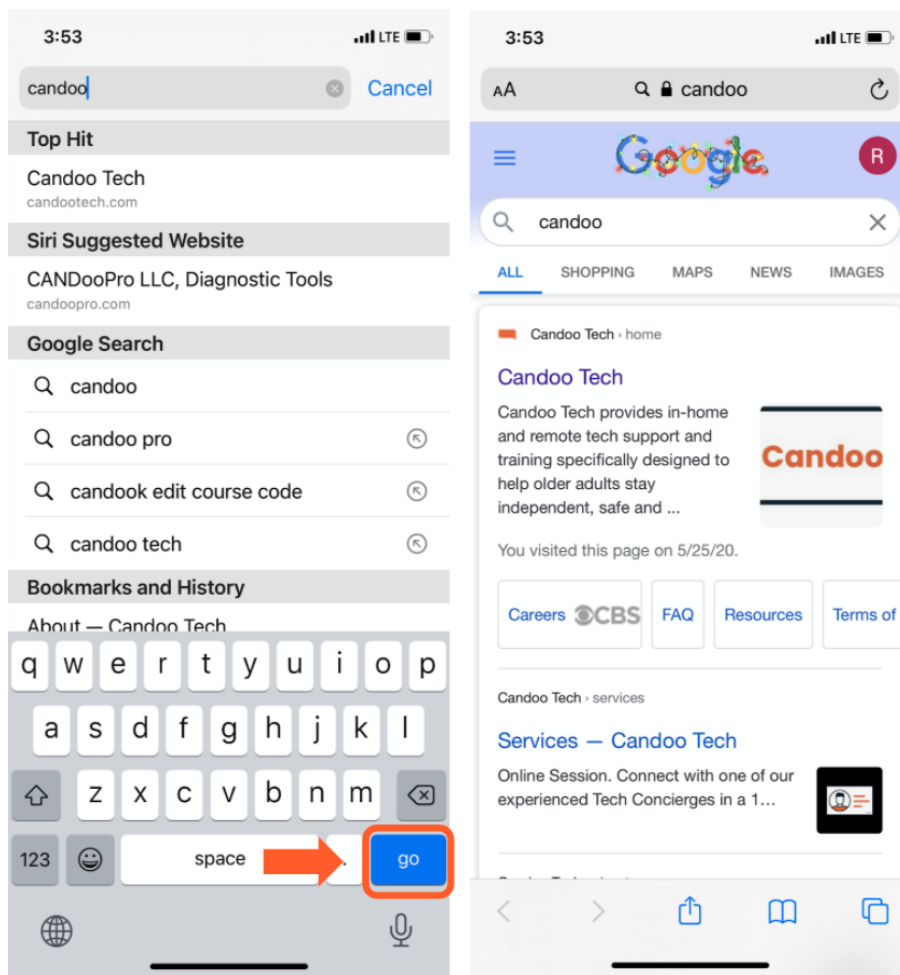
3:53
LTE

candoo
Cancel

Top Hit
Candoo Tech
candootech.com

Siri Suggested Website
CANDooPro LLC, Diagnostic Tools
candoopro.com

Google Search
candoo
candoo pro
candook edit course code
candoo tech

Bookmarks and History
About — Candoo Tech

q w e r t y u i o p
a s d f g h j k l
z x c v b n m
123
space
go

3:53
LTE

AA
candoo

Google
R

candoo

ALL
SHOPPING
MAPS
NEWS
IMAGES

Candoo Tech › home
Candoo Tech
Candoo Tech provides in-home and remote tech support and training specifically designed to help older adults stay independent, safe and ...
Candoo
You visited this page on 5/25/20.

Careers
CBS
FAQ
Resources
Terms of

Candoo Tech › services
Services — Candoo Tech
Online Session. Connect with one of our experienced Tech Concierges in a 1...

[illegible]